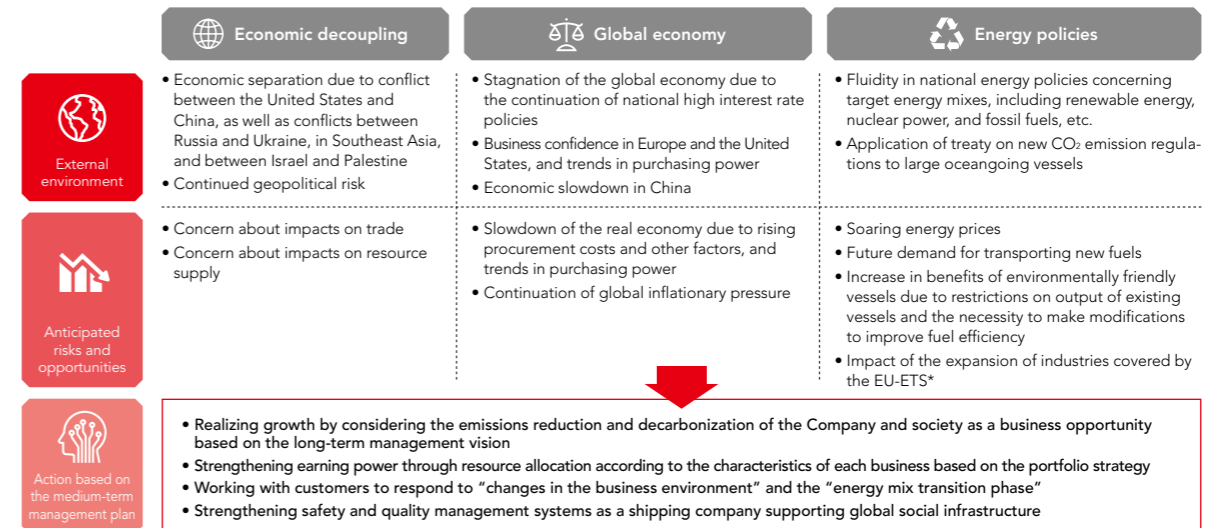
| | Economic decoupling | Global economy | Energy policies |
|---|---|---|---|
| External environment | • Economic separation due to conflict between the United States and China, as well as conflicts between Russia and Ukraine, in Southeast Asia, and between Israel and Palestine • Continued geopolitical risk | • Stagnation of the global economy due to the continuation of national high interest rate policies • Business confidence in Europe and the United States, and trends in purchasing power • Economic slowdown in China | • Fluidity in national energy policies concerning target energy mixes, including renewable energy, nuclear power, and fossil fuels, etc. • Application of treaty on new $CO_2$ emission regulations to large oceangoing vessels |
| Anticipated risks and opportunities | • Concern about impacts on trade • Concern about impacts on resource supply | • Slowdown of the real economy due to rising procurement costs and other factors, and trends in purchasing power • Continuation of global inflationary pressure | • Soaring energy prices • Future demand for transporting new fuels • Increase in benefits of environmentally friendly vessels due to restrictions on output of existing vessels and the necessity to make modifications to improve fuel efficiency • Impact of the expansion of industries covered by the EU-ETS* |

Action based on the medium-term management plan

• Realizing growth by considering the emissions reduction and decarbonization of the Company and society as a business opportunity based on the long-term management vision
• Strengthening earning power through resource allocation according to the characteristics of each business based on the portfolio strategy
• Working with customers to respond to “changes in the business environment” and the “energy mix transition phase”
• Strengthening safety and quality management systems as a shipping company supporting global social infrastructure